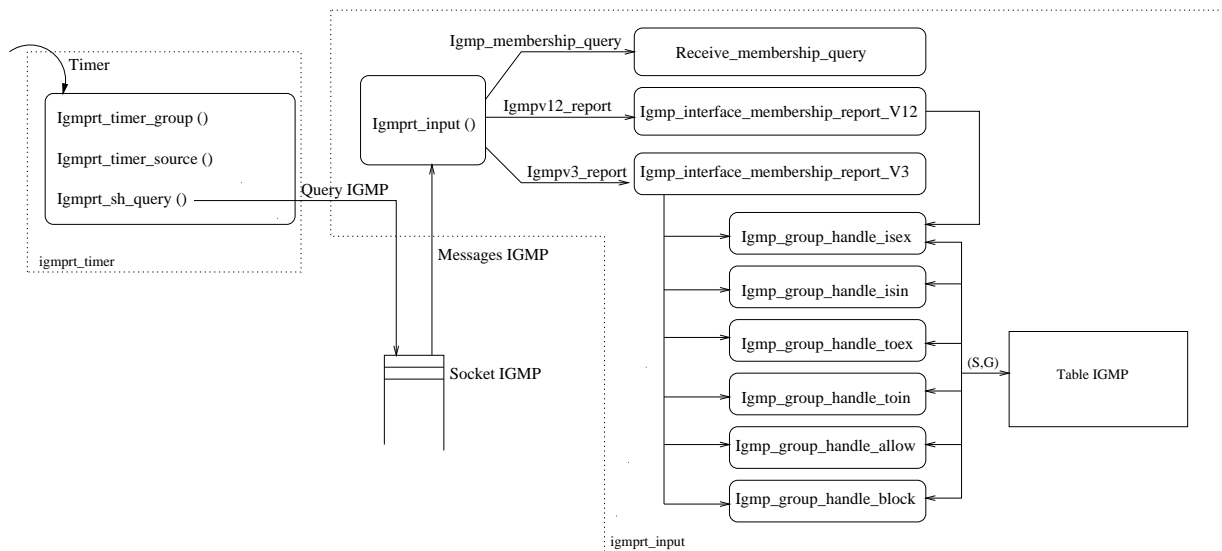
Timer
Igmprt_timer_group ()
Igmprt_timer_source ()
Igmprt_sh_query ()
igmprt_timer
Query IGMP
Igmprt_input ()
Igmp_membership_query
Igmpv12_report
Igmpv3_report
Receive_membership_query
Igmp_interface_membership_report_V12
Igmp_interface_membership_report_V3
Messages IGMP
Socket IGMP
Igmp_group_handle_isex
Igmp_group_handle_isin
Igmp_group_handle_toex
Igmp_group_handle_toin
Igmp_group_handle_allow
Igmp_group_handle_block
(S,G)
Table IGMP
igmprt_input